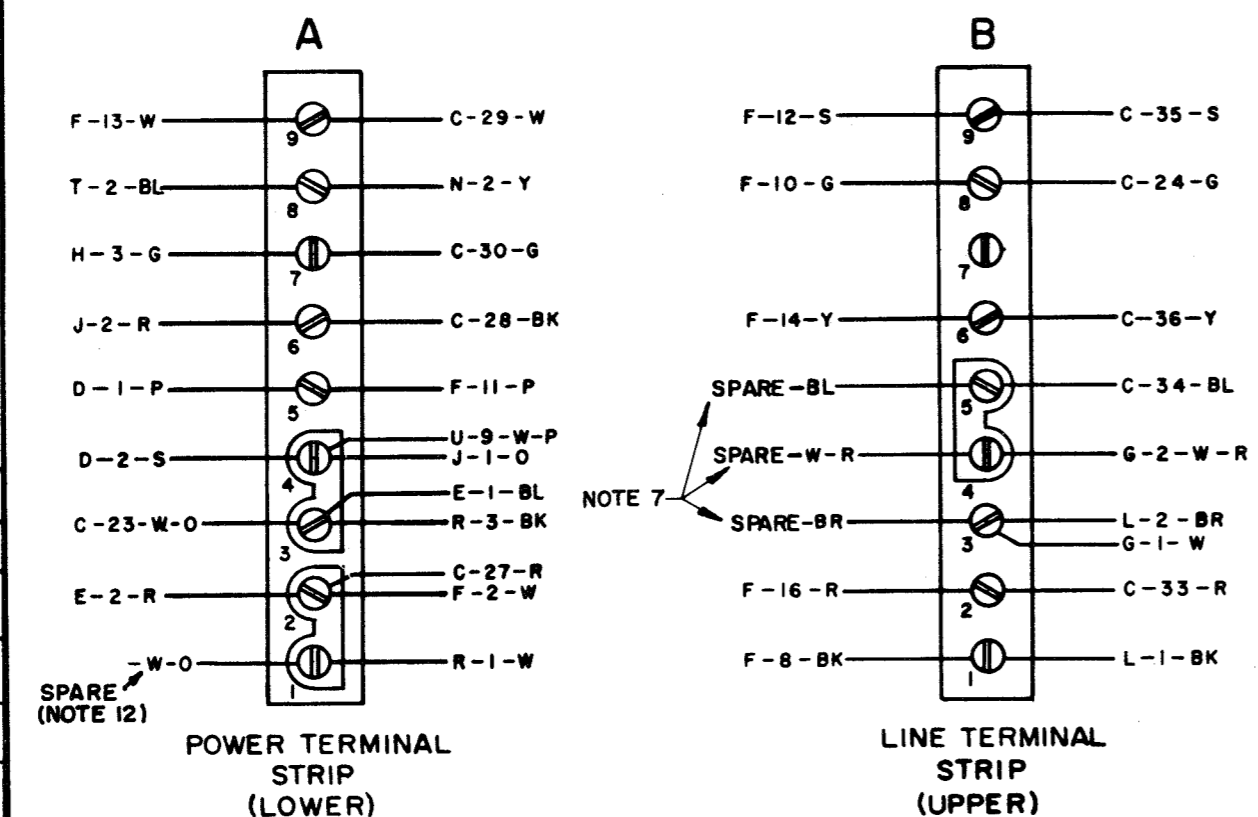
A

F-13-W
C-29-W
9
T-2-BL
N-2-Y
8
H-3-G
C-30-G
7
J-2-R
C-28-BK
6
D-1-P
F-11-P
5
U-9-W-P
D-2-S
J-1-O
4
E-1-BL
C-23-W-O
R-3-BK
3
C-27-R
E-2-R
F-2-W
2
-W-O
R-1-W
1
SPARE
(NOTE 12)

POWER TERMINAL STRIP (LOWER)

B

F-12-S
C-35-S
9
F-10-G
C-24-G
8
7
F-14-Y
C-36-Y
6
SPARE-BL
C-34-BL
5
SPARE-W-R
G-2-W-R
4
NOTE 7
SPARE-BR
L-2-BR
3
G-1-W
F-16-R
C-33-R
2
F-8-BK
L-1-BK
1

LINE TERMINAL STRIP (UPPER)